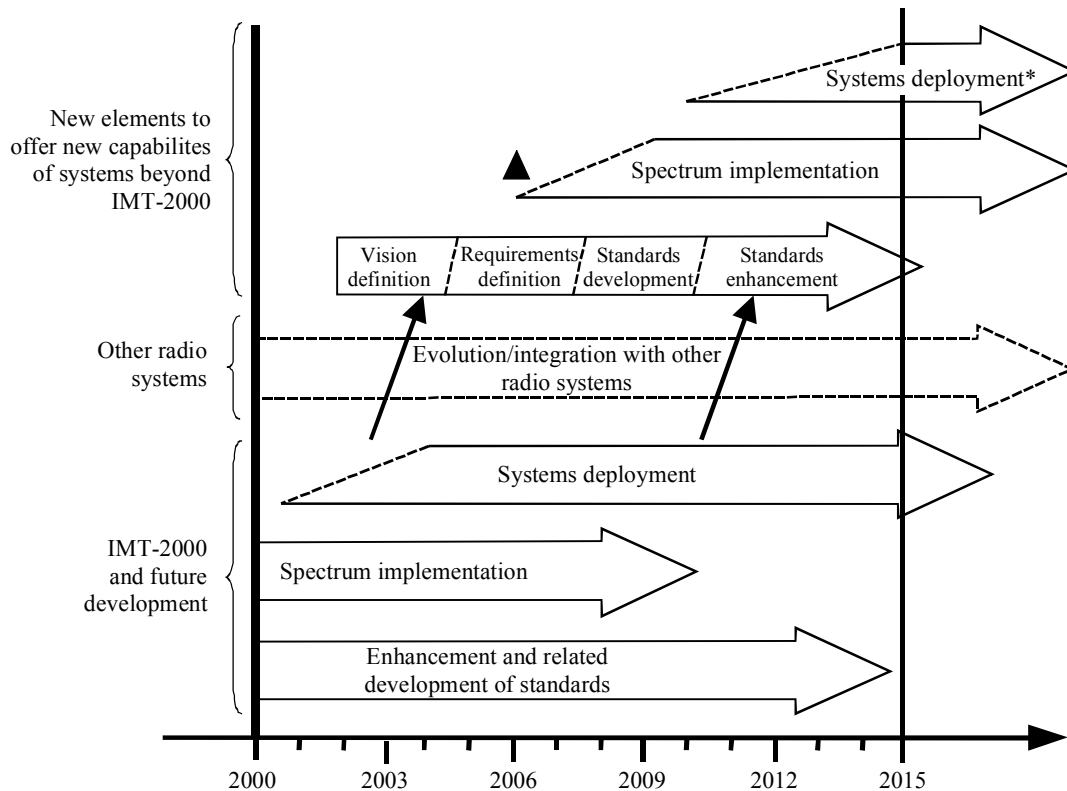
New elements to offer new capabilites of systems beyond IMT-2000

Systems deployment*

Spectrum implementation

Vision definition

Requirements definition

Standards development

Standards enhancement

Other radio systems

Evolution/integration with other radio systems

Systems deployment

IMT-2000 and future development

Spectrum implementation

Enhancement and related development of standards

2000

2003

2006

2009

2012

2015